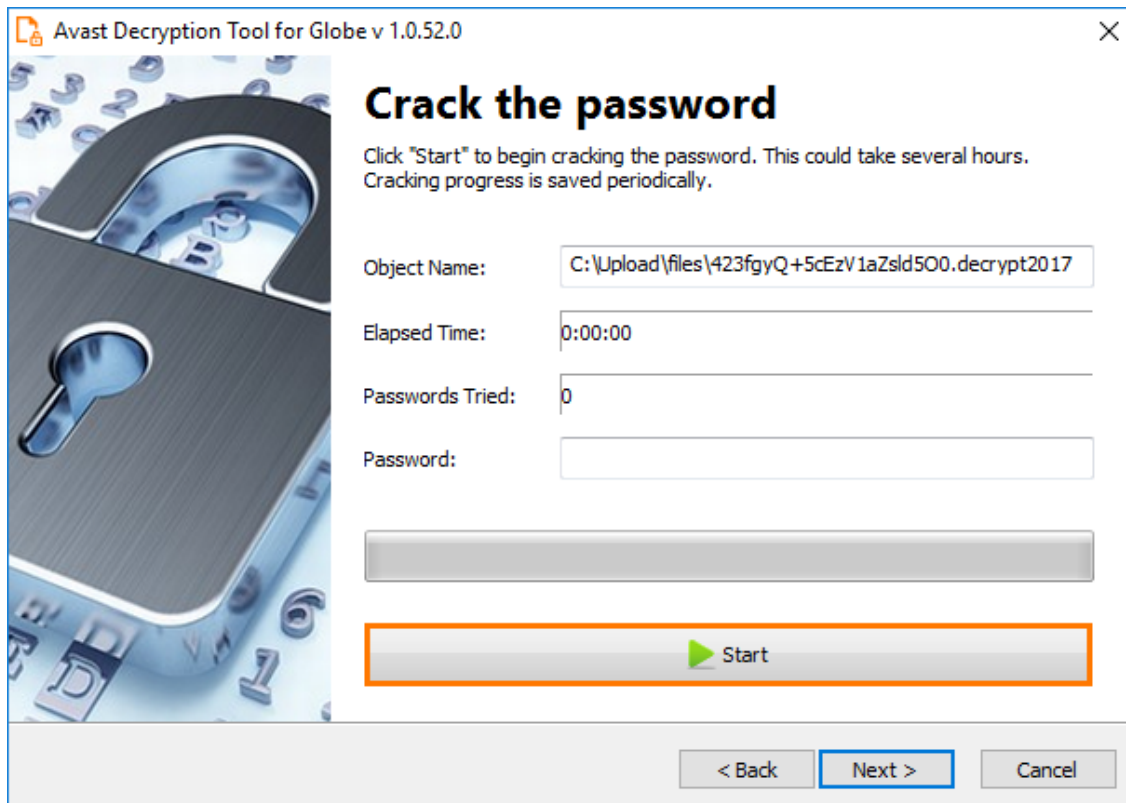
Avast Decryption Tool for Globe v 1.0.52.0

Crack the password

Click "Start" to begin cracking the password. This could take several hours. Cracking progress is saved periodically.

Object Name: C:\Upload\files\423fgyQ+5cEzV1aZsld5O0.decrypt2017

Elapsed Time: 0:00:00

Passwords Tried: 0

Password:

Start

< Back
Next >
Cancel